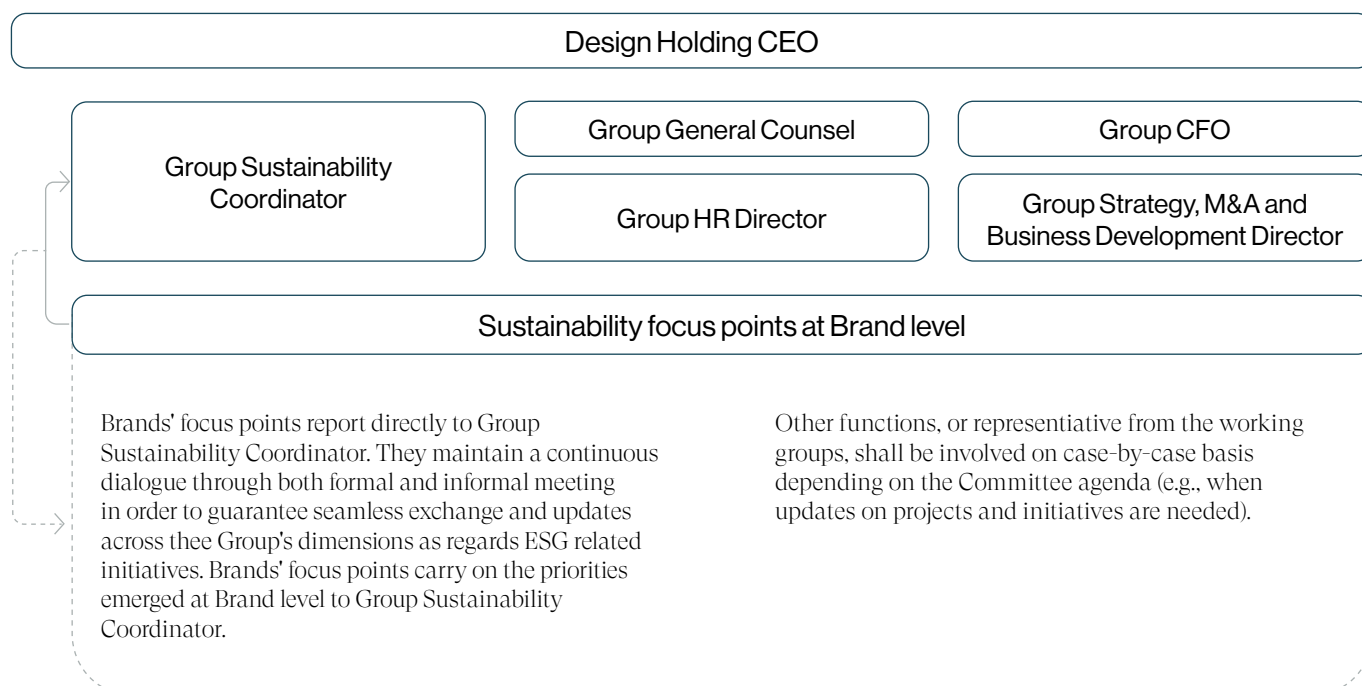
Design Holding CEO

Group Sustainability Coordinator

Group General Counsel

Group CFO

Group HR Director

Group Strategy, M&A and Business Development Director

Sustainability focus points at Brand level

Brands' focus points report directly to Group Sustainability Coordinator. They maintain a continuous dialogue through both formal and informal meeting in order to guarantee seamless exchange and updates across thee Group's dimensions as regards ESG related initiatives. Brands' focus points carry on the priorities emerged at Brand level to Group Sustainability Coordinator.

Other functions, or representiative from the working groups, shall be involved on case-by-case basis depending on the Committee agenda (e.g., when updates on projects and initiatives are needed).